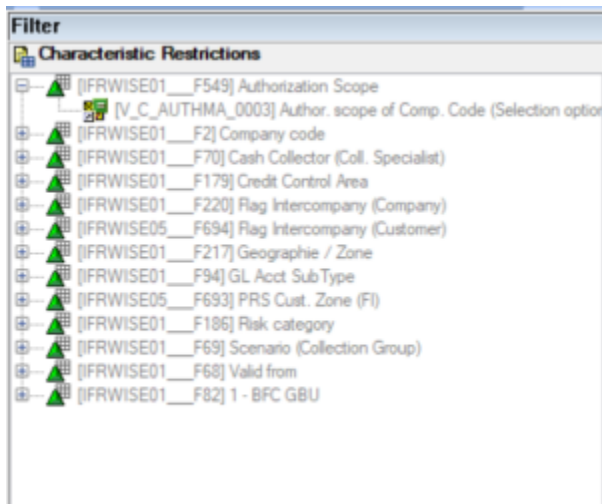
Filter

Characteristic Restrictions

[IFRWISE01___F549] Authorization Scope
[V_C_AUTHMA_0003] Author. scope of Comp. Code (Selection optio
[IFRWISE01___F2] Company code
[IFRWISE01___F70] Cash Collector (Coll. Specialist)
[IFRWISE01___F179] Credit Control Area
[IFRWISE01___F220] Flag Intercompany (Company)
[IFRWISE05___F694] Flag Intercompany (Customer)
[IFRWISE01___F217] Geographie / Zone
[IFRWISE01___F94] GL Acct SubType
[IFRWISE05___F693] PRS Cust. Zone (FI)
[IFRWISE01___F186] Risk category
[IFRWISE01___F69] Scenario (Collection Group)
[IFRWISE01___F68] Valid from
[IFRWISE01___F82] 1 - BFC GBU